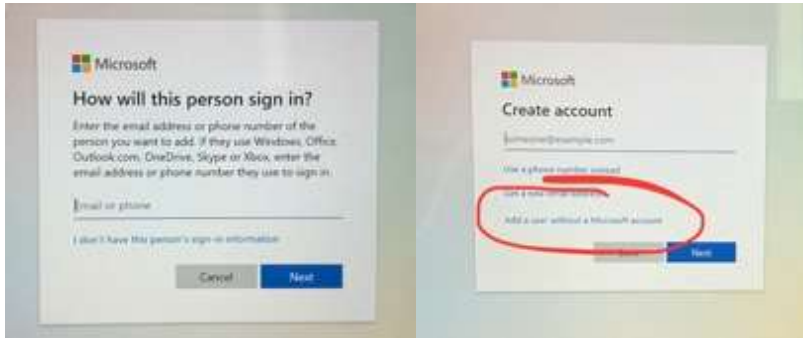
Microsoft

How will this person sign in?

Enter the email address or phone number of the person you want to add. If they use Windows, Office, Outlook.com, OneDrive, Skype or Xbox, enter the email address or phone number they use to sign in.

Email or phone

I don't have this person's sign-in information

Cancel

Next

Microsoft

Create account

someone@example.com

Use a phone number instead

Get a new email address

Add a user without a Microsoft account

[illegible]

Next